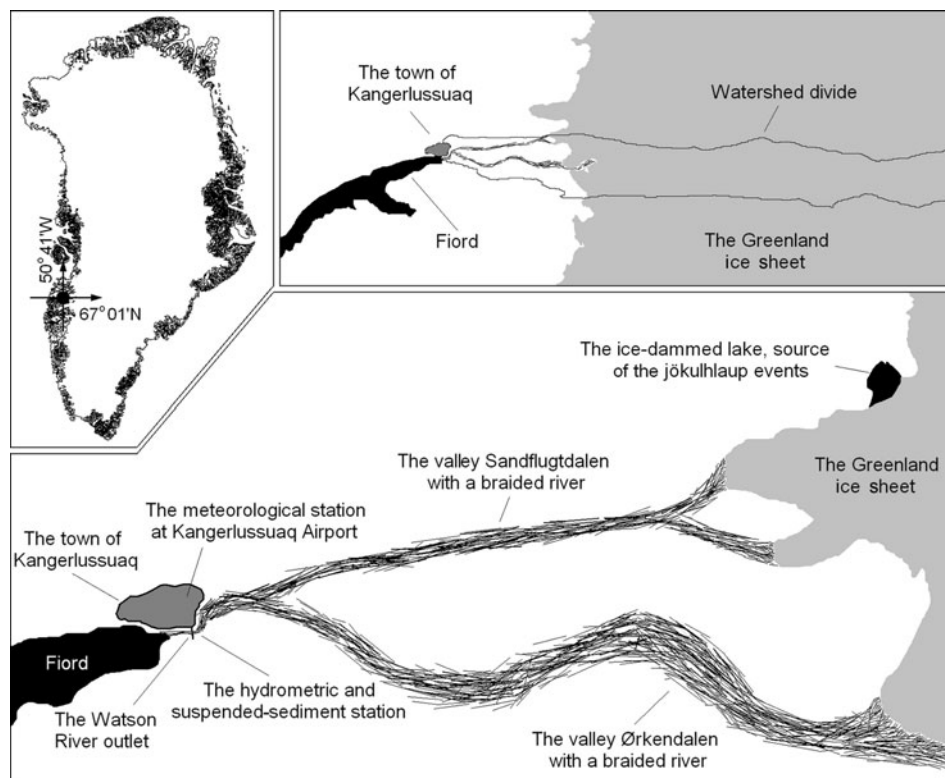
50° 41'W
67° 01'N

The town of Kangerlussuaq
Watershed divide
Fiord
The Greenland ice sheet

The ice-dammed lake, source of the jökulhlaup events
The Greenland ice sheet
The valley Sandflugtdalen with a braided river
The meteorological station at Kangerlussuaq Airport
The town of Kangerlussuaq
Fiord
The Watson River outlet
The hydrometric and suspended-sediment station
The valley Ørkendalen with a braided river